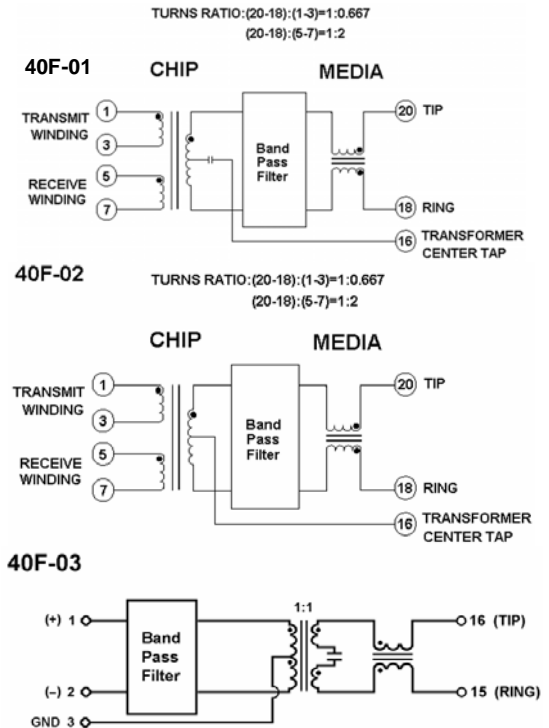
TURNS RATIO:(20-18):(1-3)=1:0.667
(20-18):(5-7)=1:2

40F-01

CHIP

MEDIA

TRANSMIT WINDING
1
3

RECEIVE WINDING
5
7

Band Pass Filter

20 TIP

18 RING

16 TRANSFORMER CENTER TAP

40F-02

TURNS RATIO:(20-18):(1-3)=1:0.667
(20-18):(5-7)=1:2

CHIP

MEDIA

TRANSMIT WINDING
1
3

RECEIVE WINDING
5
7

Band Pass Filter

20 TIP

18 RING

16 TRANSFORMER CENTER TAP

40F-03

1:1

(+) 1

(–) 2

GND 3

Band Pass Filter

16 (TIP)

15 (RING)